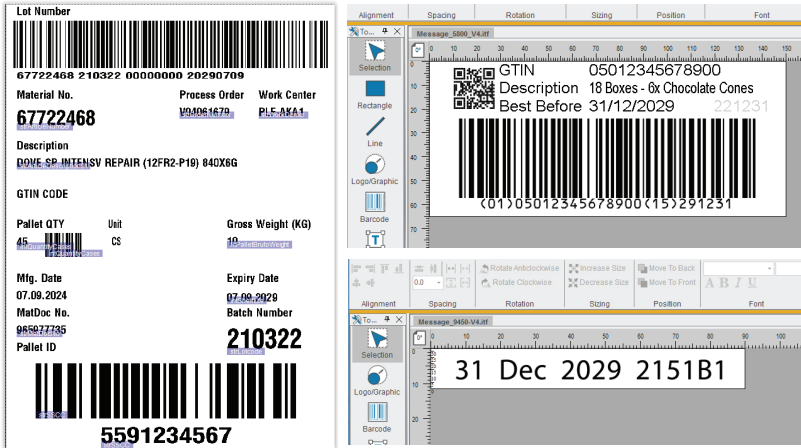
Lot Number

67722468 210322 00000000 20290709

Material No.
67722468

Process Order
V94061679

Work Center
PLF-AKA1

Description
DOVE SP INTENSV REPAIR (12FR2-P19) 840X6G

GTIN CODE

Pallet QTY
45

Unit
CS

Gross Weight (KG)
10

Mfg. Date
07.09.2024

Expiry Date
07.09.2029

MatDoc No.
965977735

Batch Number
210322

Pallet ID

5591234567

Alignment | Spacing | Rotation | Sizing | Position | Font

To...

Message_5800_V4.itf

Selection

Rectangle

Line

Logo/Graphic

Barcode

GTIN 05012345678900
Description 18 Boxes - 6x Chocolate Cones
Best Before 31/12/2029 221231

(01)05012345678900(15)291231

Rotate Anticlockwise
Rotate Clockwise
Increase Size
Decrease Size
Move To Back
Move To Front

0.0

Alignment | Spacing | Rotation | Sizing | Position | Font

To...

Message_9450-V4.itf

Selection

Logo/Graphic

Barcode

31 Dec 2029 2151B1